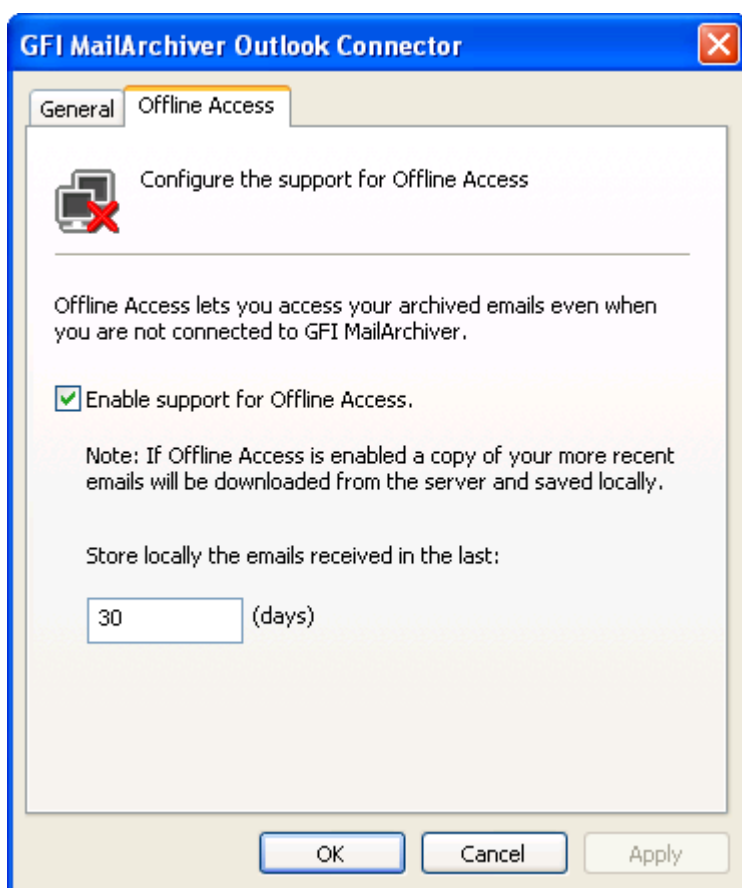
GFI MailArchiver Outlook Connector

General Offline Access

Configure the support for Offline Access

Offline Access lets you access your archived emails even when you are not connected to GFI MailArchiver.

Enable support for Offline Access.

Note: If Offline Access is enabled a copy of your more recent emails will be downloaded from the server and saved locally.

Store locally the emails received in the last:

30 (days)

OK Cancel Apply